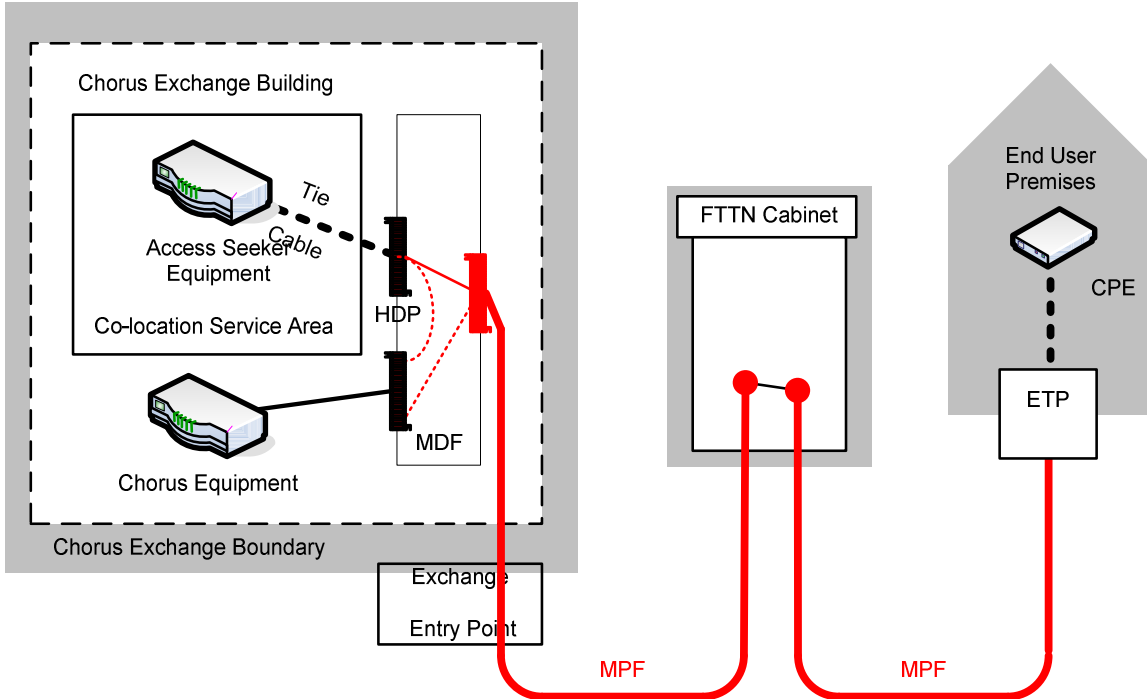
Chorus Exchange Building

Tie Cable

Access Seeker Equipment

Co-location Service Area

HDP

MDF

Chorus Equipment

Chorus Exchange Boundary

Exchange Entry Point

FTTN Cabinet

End User Premises

CPE

ETP

MPF

MPF